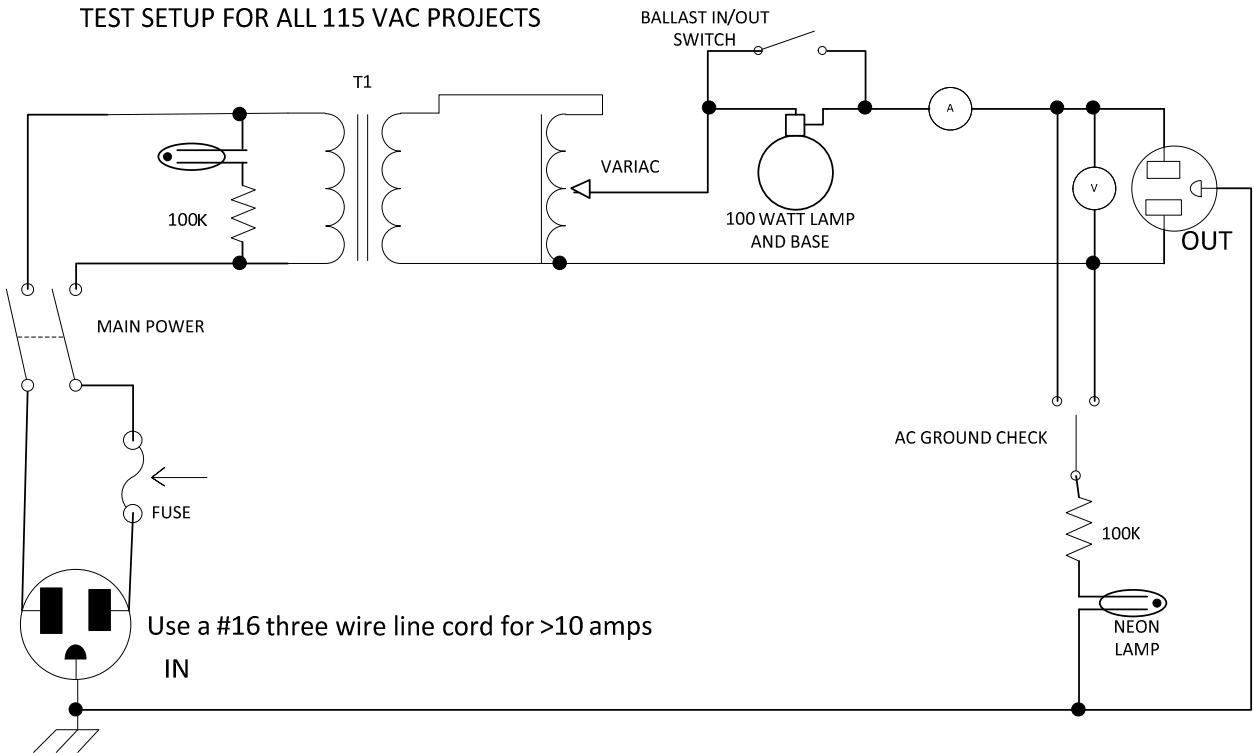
TEST SETUP FOR ALL 115 VAC PROJECTS

BALLAST IN/OUT SWITCH

T1

VARIAC

100K

100 WATT LAMP AND BASE

A

V

OUT

MAIN POWER

AC GROUND CHECK

FUSE

100K

NEON LAMP

Use a #16 three wire line cord for >10 amps

IN